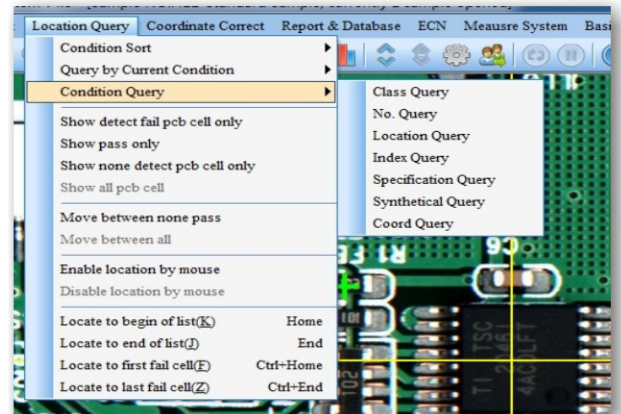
Location Query   Coordinate Correct   Report & Database   ECN   Meausre System   Basi

Condition Sort
Query by Current Condition
Condition Query
Show detect fail pcb cell only
Show pass only
Show none detect pcb cell only
Show all pcb cell
Move between none pass
Move between all
Enable location by mouse
Disable location by mouse
Locate to begin of list(K)   Home
Locate to end of list(J)   End
Locate to first fail cell(F)   Ctrl+Home
Locate to last fail cell(Z)   Ctrl+End

Class Query
No. Query
Location Query
Index Query
Specification Query
Synthetical Query
Coord Query